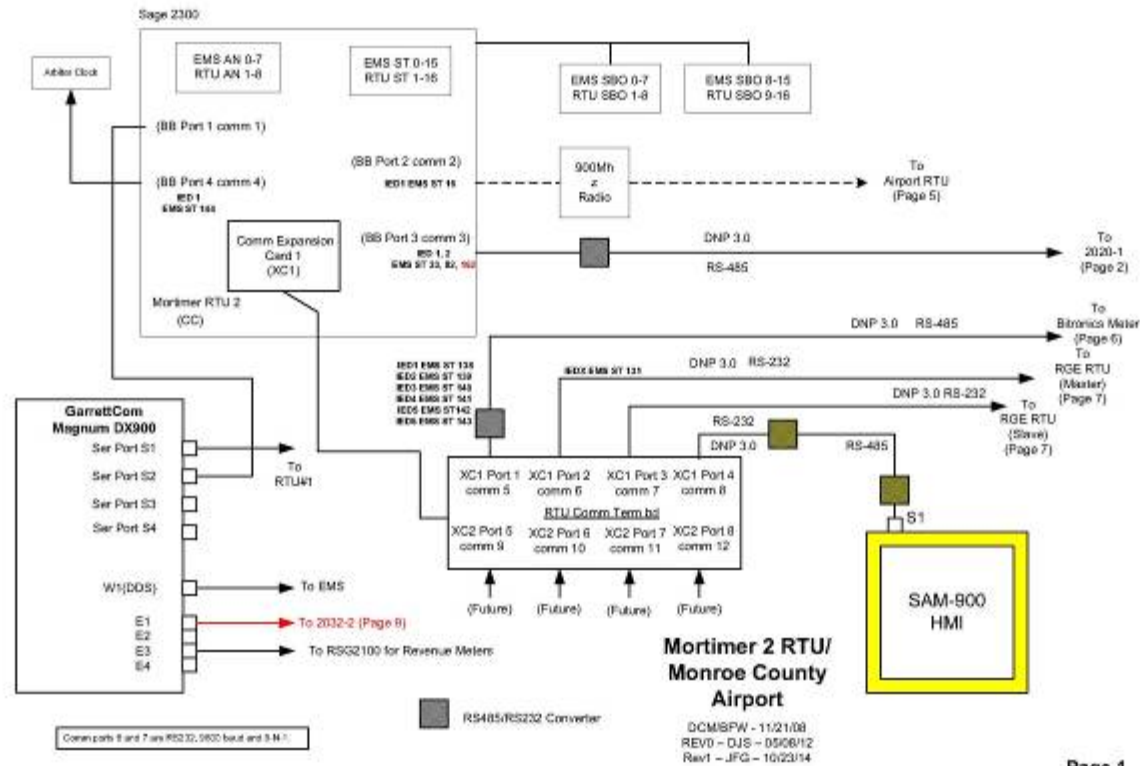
Sage 2300

Arbiter Clock

EMS AN 0-7
RTU AN 1-8

EMS ST 0-15
RTU ST 1-16

EMS SBO 0-7
RTU SBO 1-8

EMS SBO 8-15
RTU SBO 9-16

(BB Port 1 comm 1)

(BB Port 2 comm 2)
IED1 EMS ST 16

900Mhz Radio

To Airport RTU (Page 5)

(BB Port 4 comm 4)
IED 1
EMS ST 160

Comm Expansion Card 1 (XC1)

(BB Port 3 comm 3)
IED 1, 2
EMS ST 33, 82, 162

DNP 3.0
RS-485

To 2020-1 (Page 2)

Mortimer RTU 2
(CC)

DNP 3.0 RS-485
To Bitronics Meter (Page 6)

IED1 EMS ST 138
IED2 EMS ST 139
IED3 EMS ST 140
IED4 EMS ST 141
IED5 EMS ST142
IED6 EMS ST 143

IEDX EMS ST 131

DNP 3.0 RS-232
To RGE RTU (Master) (Page 7)

DNP 3.0 RS-232
To RGE RTU (Slave) (Page 7)

RS-232
DNP 3.0
RS-485

GarrettCom
Magnum DX900

Ser Port S1
Ser Port S2
Ser Port S3
Ser Port S4

To RTU#1

XC1 Port 1 comm 5
XC1 Port 2 comm 6
XC1 Port 3 comm 7
XC1 Port 4 comm 8
RTU Comm Term bd
XC2 Port 5 comm 9
XC2 Port 6 comm 10
XC2 Port 7 comm 11
XC2 Port 8 comm 12

S1

SAM-900
HMI

(Future) (Future) (Future) (Future)

W1(DDS)
To EMS

E1
E2
E3
E4

To 2032-2 (Page 9)
To RSG2100 for Revenue Meters

Mortimer 2 RTU/
Monroe County
Airport

RS485/RS232 Converter

Comm ports 6 and 7 are RS232, 9600 baud and 8-N-1.

DCM/BPW - 11/21/08
REV0 – DJS – 05/08/12
Rev1 – JFG – 10/23/14

Page 1